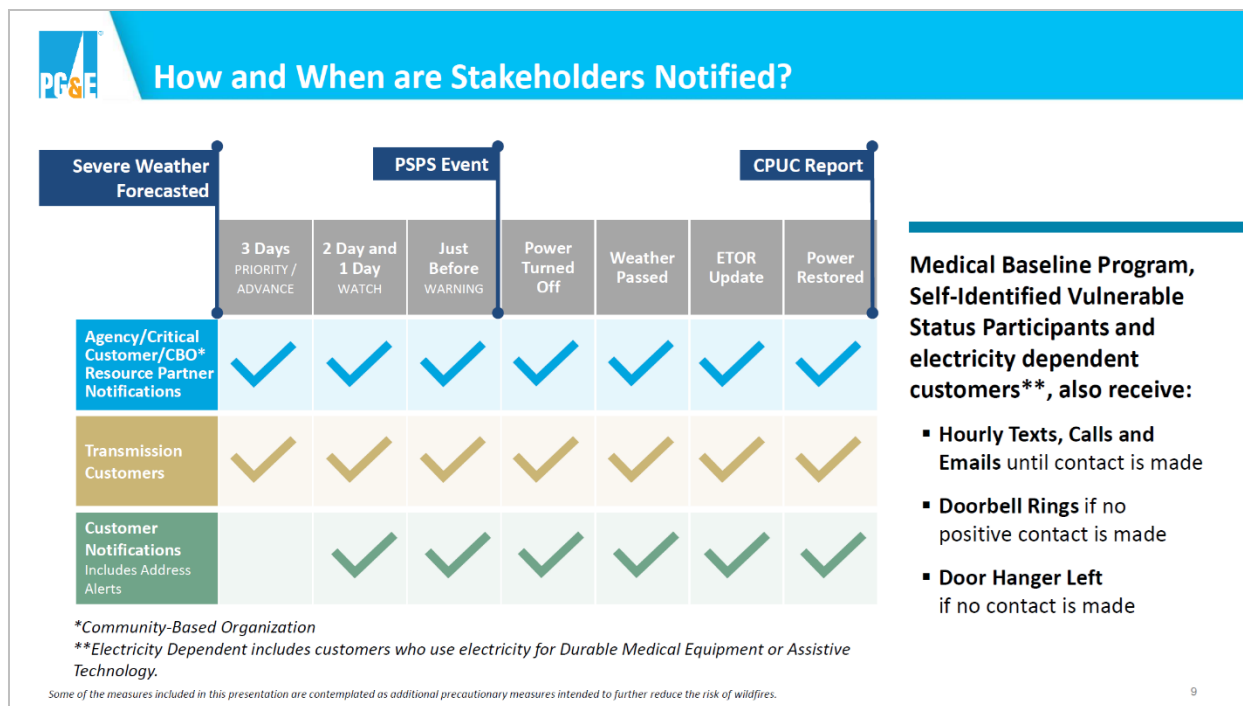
PG&E

How and When are Stakeholders Notified?

Severe Weather Forecasted

PSPS Event

CPUC Report

| | 3 Days PRIORITY / ADVANCE | 2 Day and 1 Day WATCH | Just Before WARNING | Power Turned Off | Weather Passed | ETOR Update | Power Restored |
|---|---|---|---|---|---|---|---|
| Agency/Critical Customer/CBO* Resource Partner Notifications | ✓ | ✓ | ✓ | ✓ | ✓ | ✓ | ✓ |
| Transmission Customers | ✓ | ✓ | ✓ | ✓ | ✓ | ✓ | ✓ |
| Customer Notifications Includes Address Alerts | | ✓ | ✓ | ✓ | ✓ | ✓ | ✓ |

Medical Baseline Program, Self-Identified Vulnerable Status Participants and electricity dependent customers**, also receive:

▪ Hourly Texts, Calls and Emails until contact is made

▪ Doorbell Rings if no positive contact is made

▪ Door Hanger Left if no contact is made

*Community-Based Organization
**Electricity Dependent includes customers who use electricity for Durable Medical Equipment or Assistive Technology.

Some of the measures included in this presentation are contemplated as additional precautionary measures intended to further reduce the risk of wildfires.

9